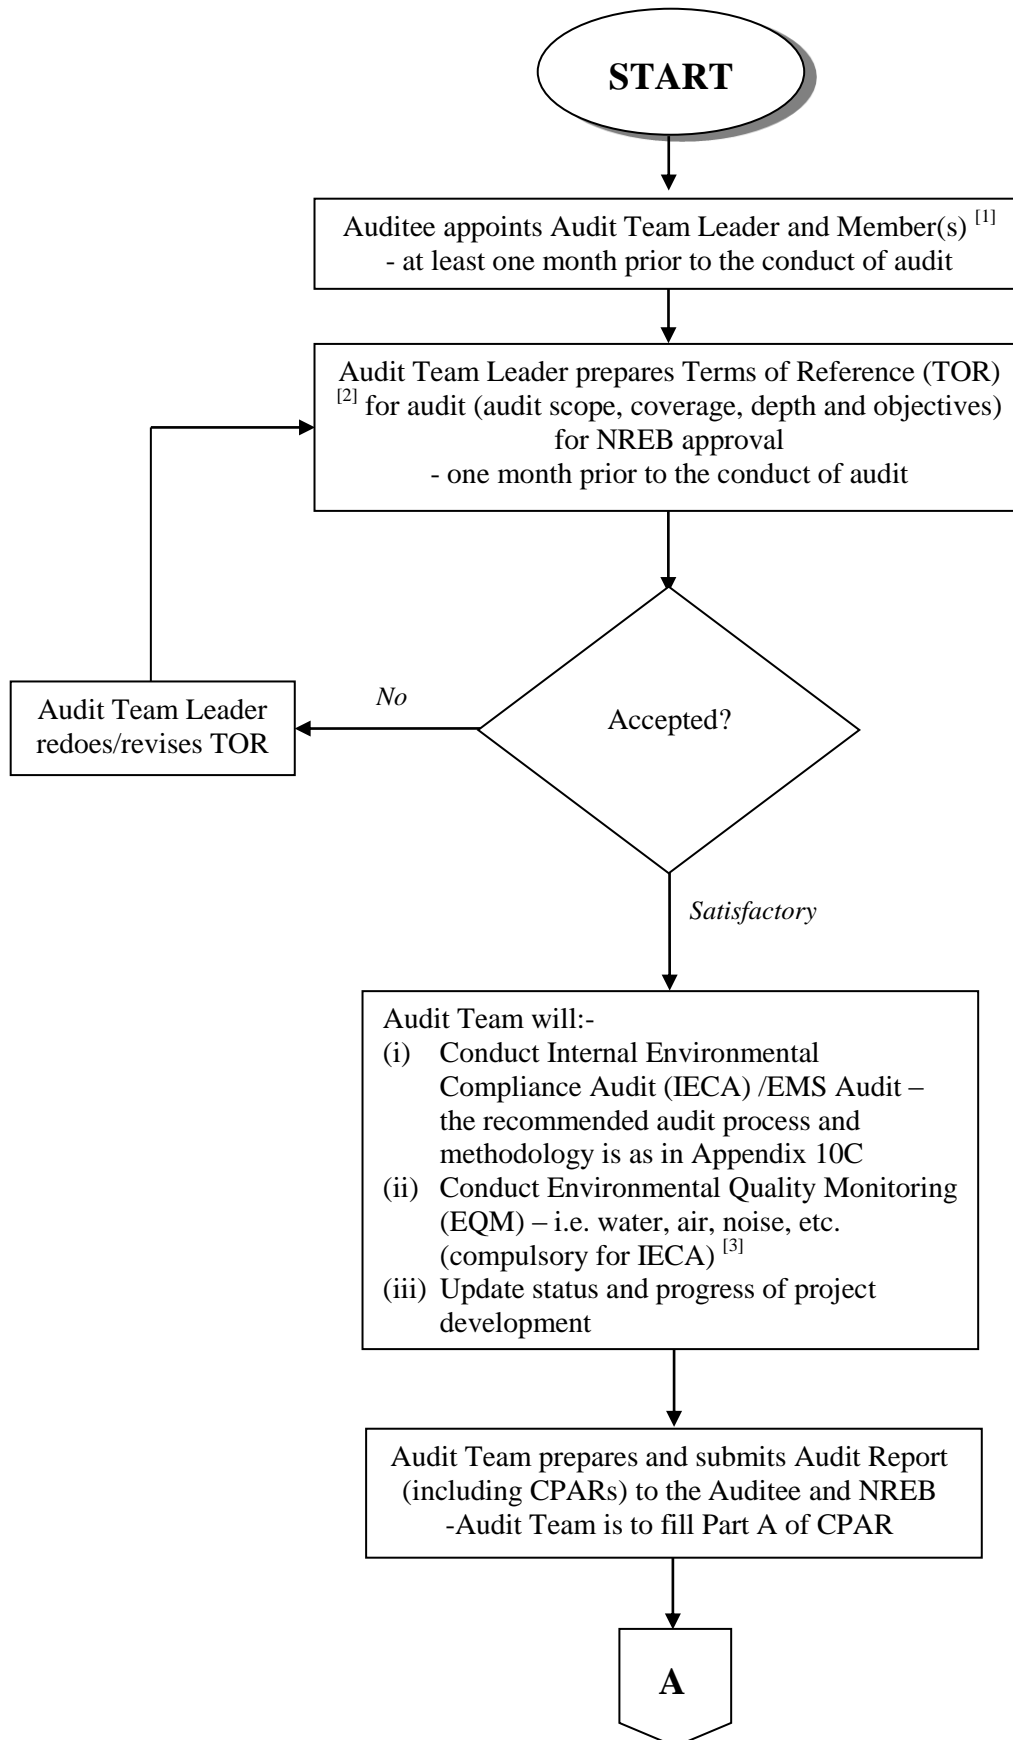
START

Auditee appoints Audit Team Leader and Member(s) $^{[1]}$
- at least one month prior to the conduct of audit

Audit Team Leader prepares Terms of Reference (TOR) $^{[2]}$ for audit (audit scope, coverage, depth and objectives) for NREB approval
- one month prior to the conduct of audit

Accepted?

No

Audit Team Leader redoes/revises TOR

Satisfactory

Audit Team will:-
(i) Conduct Internal Environmental Compliance Audit (IECA) /EMS Audit – the recommended audit process and methodology is as in Appendix 10C
(ii) Conduct Environmental Quality Monitoring (EQM) – i.e. water, air, noise, etc. (compulsory for IECA) $^{[3]}$
(iii) Update status and progress of project development

Audit Team prepares and submits Audit Report (including CPARs) to the Auditee and NREB
-Audit Team is to fill Part A of CPAR

A